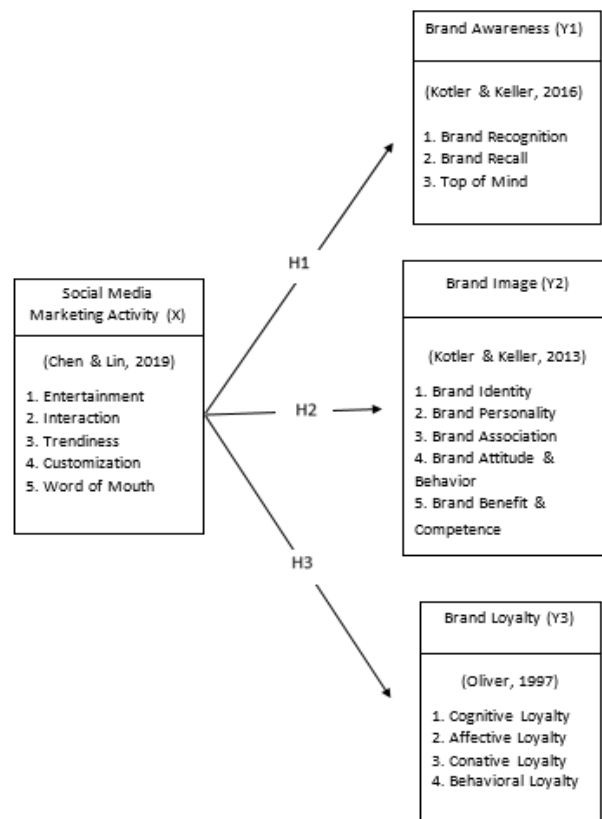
Brand Awareness (Y1)

(Kotler & Keller, 2016)

1. Brand Recognition
2. Brand Recall
3. Top of Mind

H1

Social Media Marketing Activity (X)

(Chen & Lin, 2019)

1. Entertainment
2. Interaction
3. Trendiness
4. Customization
5. Word of Mouth

Brand Image (Y2)

(Kotler & Keller, 2013)

1. Brand Identity
2. Brand Personality
3. Brand Association
4. Brand Attitude & Behavior
5. Brand Benefit & Competence

H2

H3

Brand Loyalty (Y3)

(Oliver, 1997)

1. Cognitive Loyalty
2. Affective Loyalty
3. Conative Loyalty
4. Behavioral Loyalty